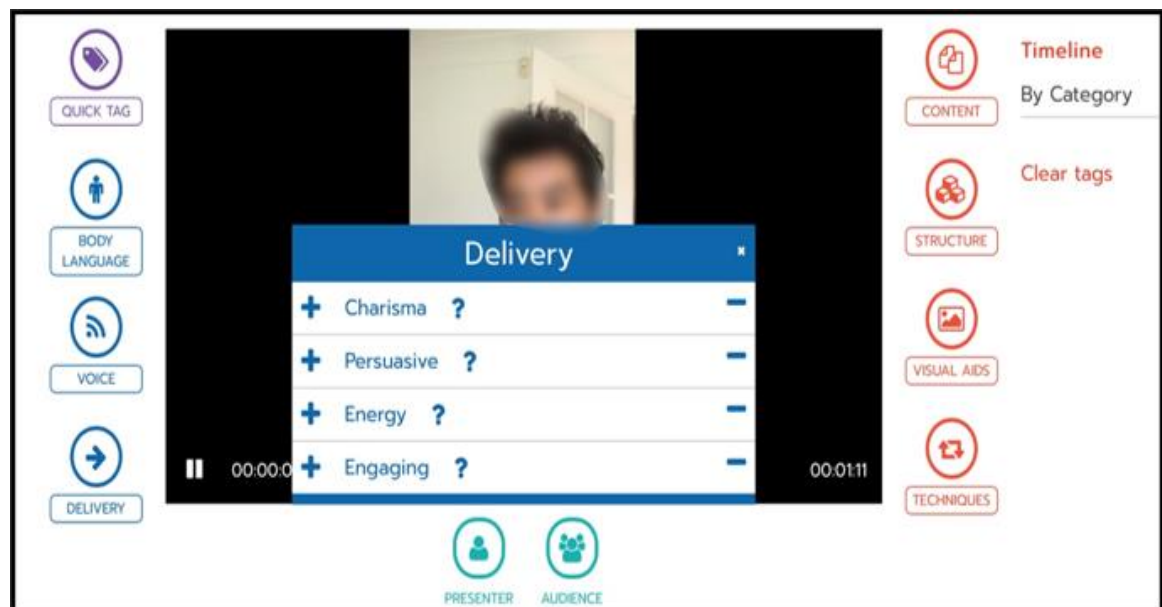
QUICK TAG

BODY LANGUAGE

VOICE

DELIVERY

Delivery ×

+ Charisma ? −

+ Persuasive ? −

+ Energy ? −

+ Engaging ? −

00:00:0

00:01:11

PRESENTER

AUDIENCE

CONTENT

STRUCTURE

VISUAL AIDS

TECHNIQUES

Timeline

By Category

Clear tags